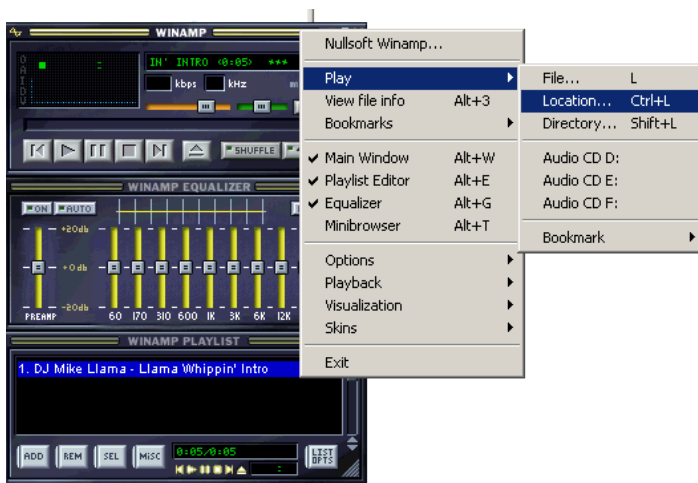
WINAMP
O A I D U
IN' INTRO (0:05) ***
kbps kHz
SHUFFLE
WINAMP EQUALIZER
ON AUTO
+20db
+0db
-20db
PREAMP 60 170 310 600 1K 3K 6K 12K
WINAMP PLAYLIST
1. DJ Mike Llama - Llama Whippin' Intro
ADD REM SEL MISC 0:05/0:05 LIST OPTS

Nullsoft Winamp...
Play
View file info Alt+3
Bookmarks
✔ Main Window Alt+W
✔ Playlist Editor Alt+E
✔ Equalizer Alt+G
Minibrowser Alt+T
Options
Playback
Visualization
Skins
Exit

File... L
Location... Ctrl+L
Directory... Shift+L
Audio CD D:
Audio CD E:
Audio CD F:
Bookmark